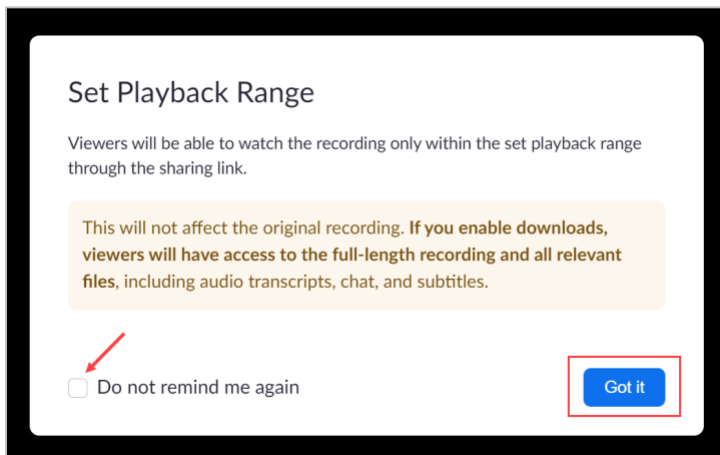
Set Playback Range

Viewers will be able to watch the recording only within the set playback range through the sharing link.

This will not affect the original recording. **If you enable downloads, viewers will have access to the full-length recording and all relevant files**, including audio transcripts, chat, and subtitles.

Do not remind me again

Got it